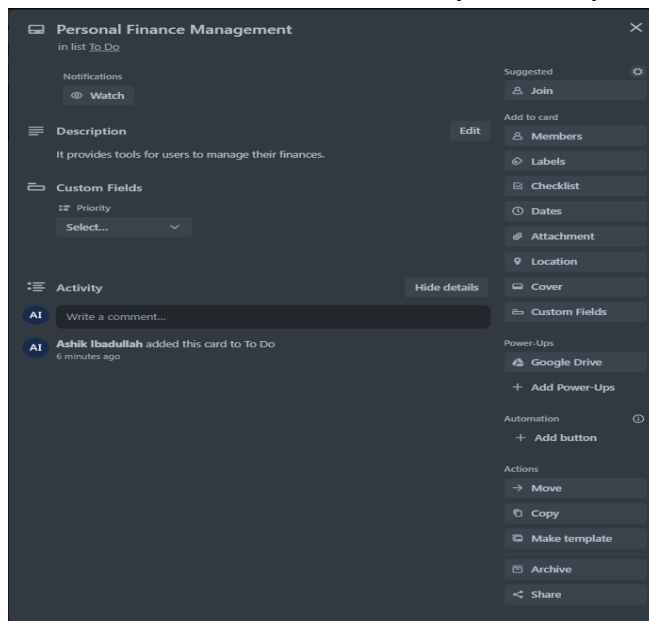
Personal Finance Management
in list To Do

Notifications
Watch

Description
Edit
It provides tools for users to manage their finances.

Custom Fields
Priority
Select...

Activity
Hide details
AI
Write a comment...
AI
Ashik Ibadullah added this card to To Do
6 minutes ago

Suggested
Join
Add to card
Members
Labels
Checklist
Dates
Attachment
Location
Cover
Custom Fields
Power-Ups
Google Drive
+ Add Power-Ups
Automation
+ Add button
Actions
→ Move
Copy
Make template
Archive
Share